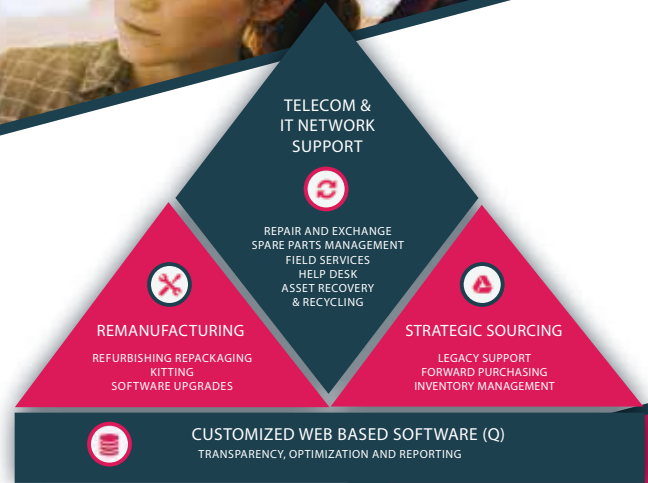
TELECOM & IT NETWORK SUPPORT

REPAIR AND EXCHANGE
SPARE PARTS MANAGEMENT
FIELD SERVICES
HELP DESK
ASSET RECOVERY
& RECYCLING

REMANUFACTURING

REFURBISHING REPACKAGING
KITTING
SOFTWARE UPGRADES

STRATEGIC SOURCING

LEGACY SUPPORT
FORWARD PURCHASING
INVENTORY MANAGEMENT

CUSTOMIZED WEB BASED SOFTWARE (Q)
TRANSPARENCY, OPTIMIZATION AND REPORTING